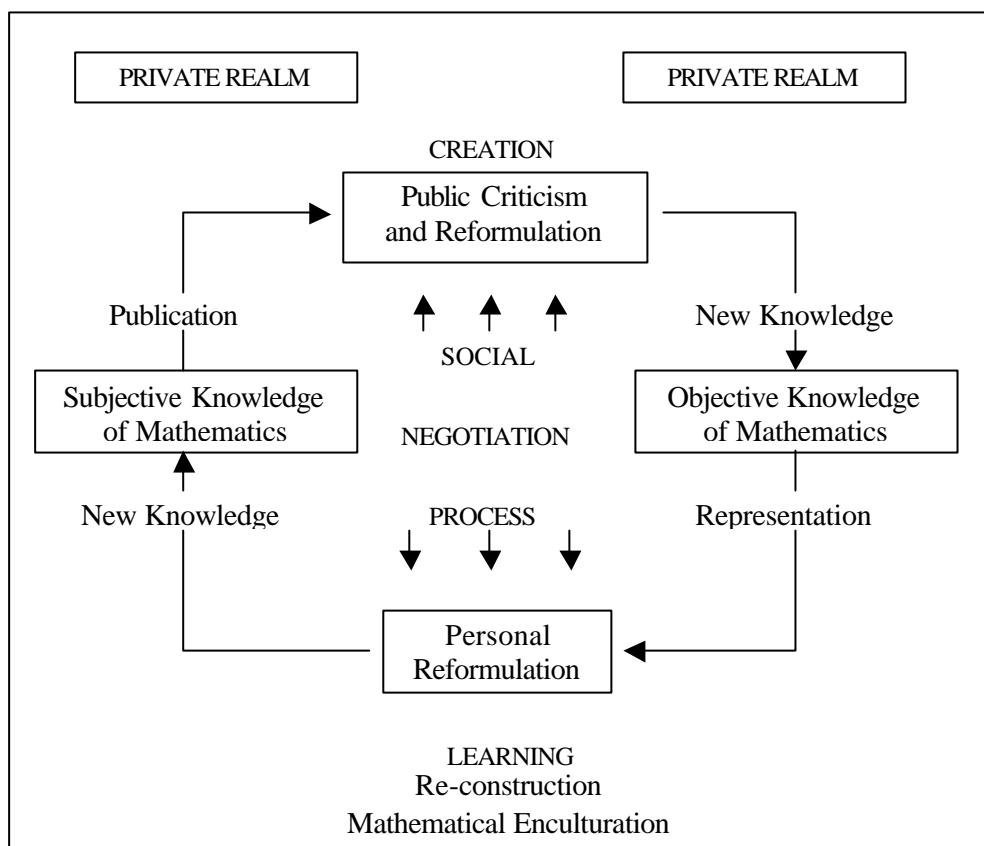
PRIVATE REALM

PRIVATE REALM

CREATION

Public Criticism and Reformulation

Publication

New Knowledge

SOCIAL

Subjective Knowledge of Mathematics

NEGOTIATION

Objective Knowledge of Mathematics

New Knowledge

PROCESS

Representation

Personal Reformulation

LEARNING
Re-construction
Mathematical Enculturation